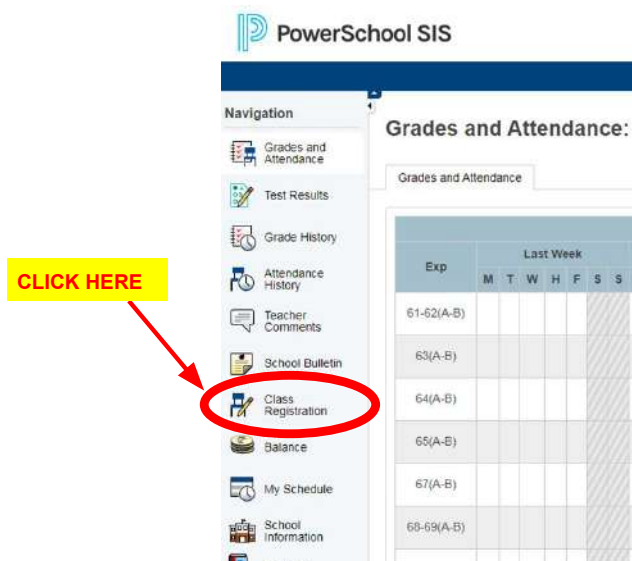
PowerSchool SIS

Navigation

Grades and Attendance

Test Results

Grade History

Attendance History

Teacher Comments

School Bulletin

Class Registration

Balance

My Schedule

School Information

CLICK HERE

Grades and Attendance:

Grades and Attendance

| Exp | Last Week M | T | W | H | F | S | S |
|---|---|---|---|---|---|---|---|
| 61-62(A-B) | | | | | | | |
| 63(A-B) | | | | | | | |
| 64(A-B) | | | | | | | |
| 65(A-B) | | | | | | | |
| 67(A-B) | | | | | | | |
| 68-69(A-B) | | | | | | | |